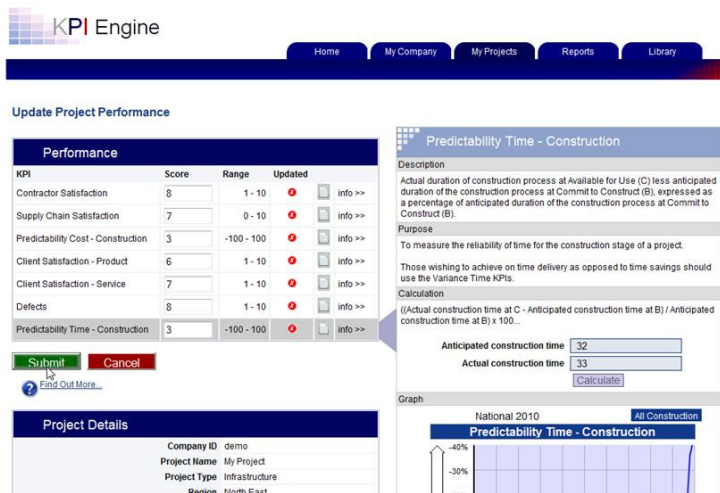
KPI Engine

Home | My Company | My Projects | Reports | Library

Update Project Performance

Performance

| KPI | Score | Range | Updated | | |
|---|---|---|---|---|---|
| Contractor Satisfaction | 8 | 1 - 10 | | | info >> |
| Supply Chain Satisfaction | 7 | 0 - 10 | | | info >> |
| Predictability Cost - Construction | 3 | -100 - 100 | | | info >> |
| Client Satisfaction - Product | 6 | 1 - 10 | | | info >> |
| Client Satisfaction - Service | 7 | 1 - 10 | | | info >> |
| Defects | 8 | 1 - 10 | | | info >> |
| Predictability Time - Construction | 3 | -100 - 100 | | | info >> |

Submit | Cancel

Find Out More...

Project Details

| | |
|---|---|
| Company ID | demo |
| Project Name | My Project |
| Project Type | Infrastructure |
| Region | North East |

Predictability Time - Construction

Description

Actual duration of construction process at Available for Use (C) less anticipated duration of the construction process at Commit to Construct (B), expressed as a percentage of anticipated duration of the construction process at Commit to Construct (B).

Purpose

To measure the reliability of time for the construction stage of a project.

Those wishing to achieve on time delivery as opposed to time savings should use the Variance Time KPIs.

Calculation

((Actual construction time at C - Anticipated construction time at B) / Anticipated construction time at B) x 100...

Anticipated construction time 32

Actual construction time 33

Calculate

Graph

National 2010

All Construction

Predictability Time - Construction

-40%

-30%